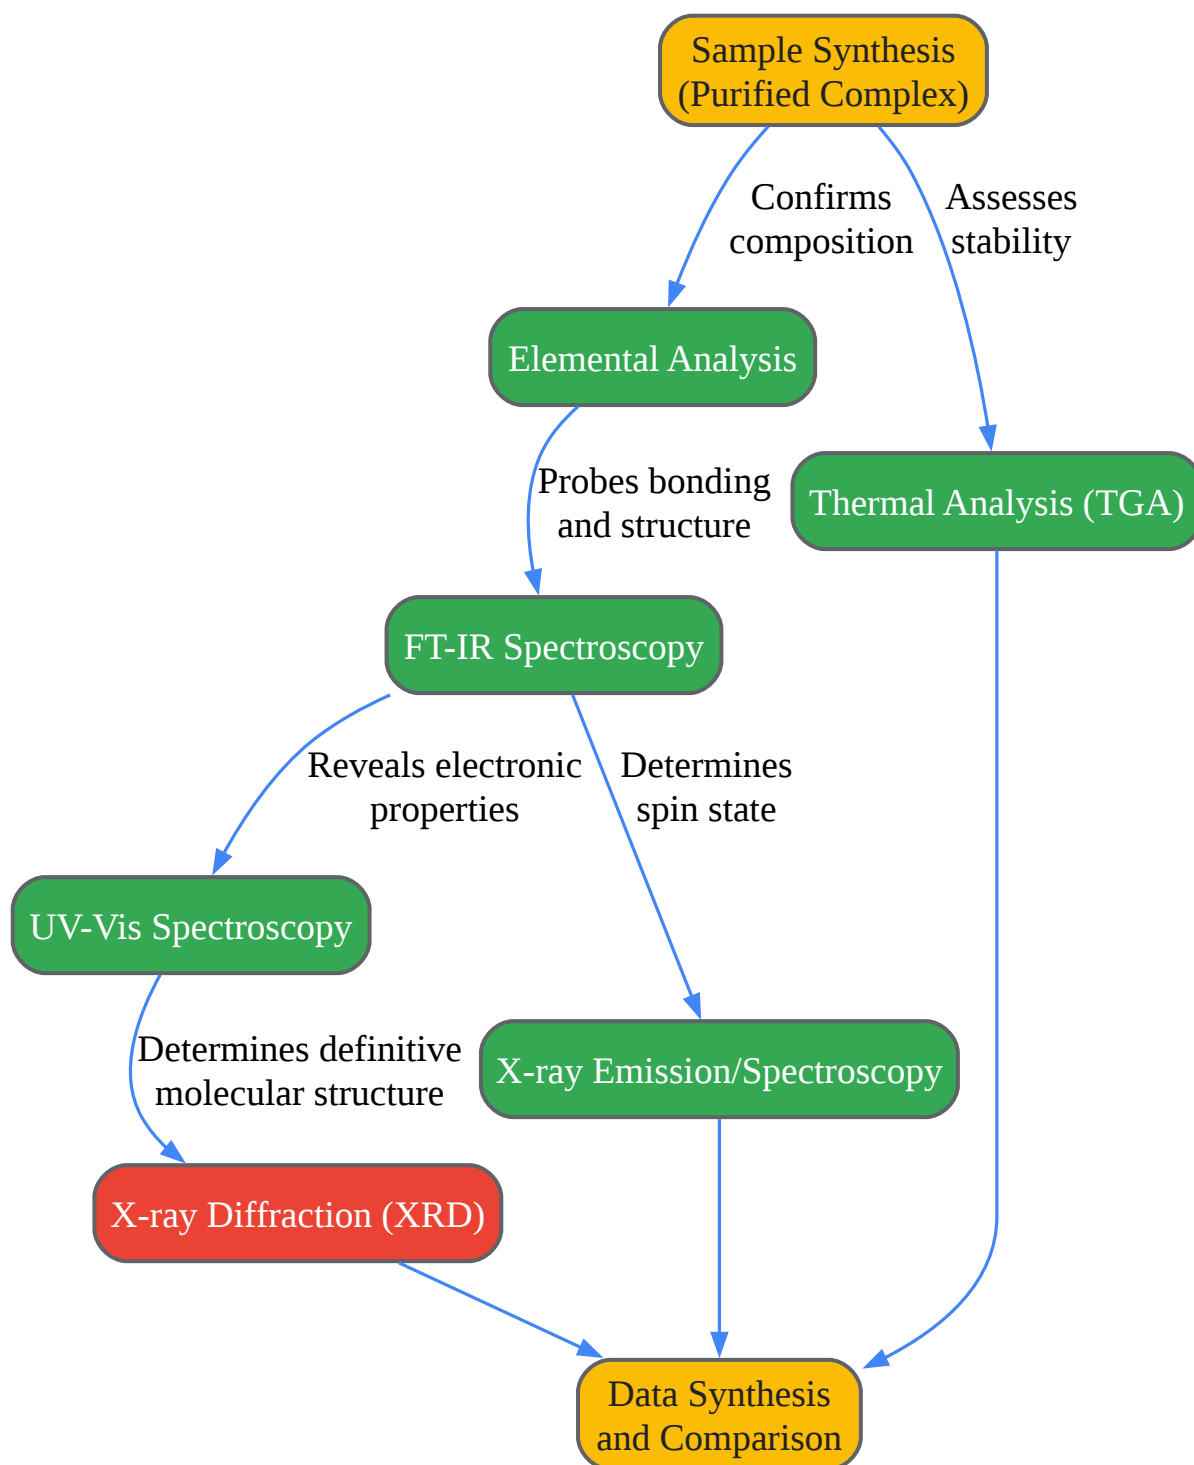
Sample Synthesis (Purified Complex)

Confirms composition

Assesses stability

Elemental Analysis

Probes bonding and structure

Thermal Analysis (TGA)

FT-IR Spectroscopy

Reveals electronic properties

Determines spin state

UV-Vis Spectroscopy

Determines definitive molecular structure

X-ray Emission/Spectroscopy

X-ray Diffraction (XRD)

Data Synthesis and Comparison